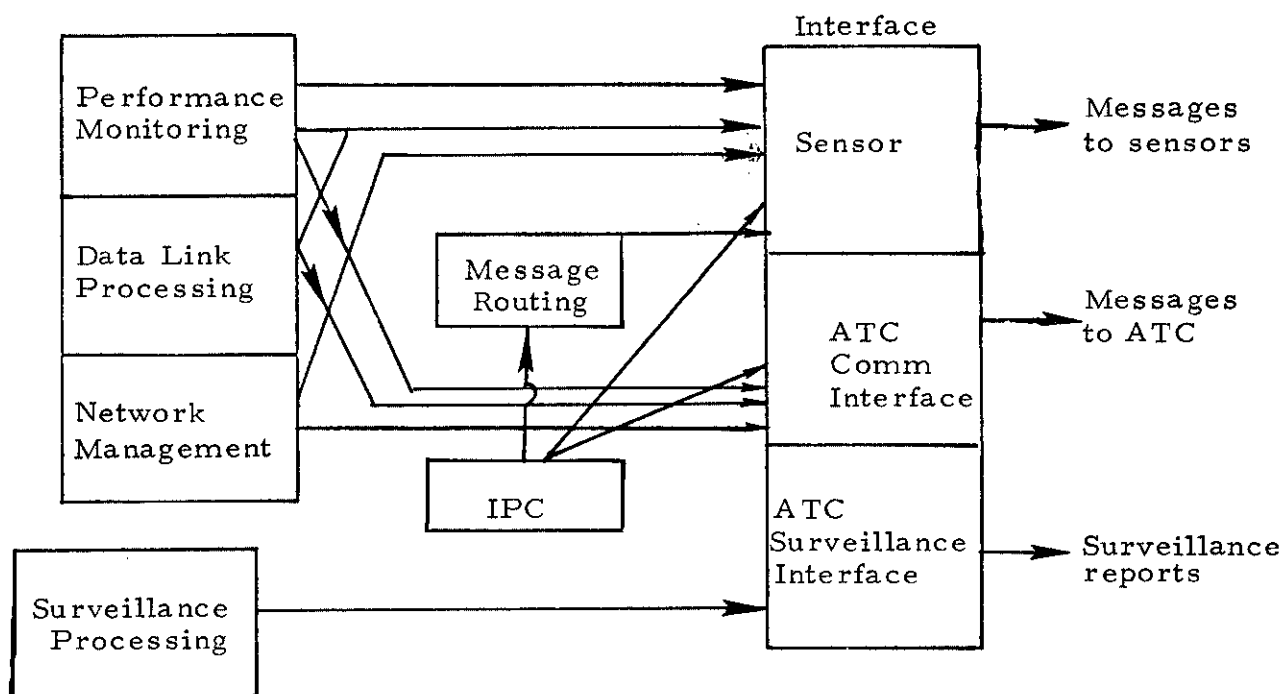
Performance Monitoring

Data Link Processing

Network Management

Message Routing

IPC

Surveillance Processing

Interface

Sensor

ATC Comm Interface

ATC Surveillance Interface

Messages to sensors

Messages to ATC

Surveillance reports